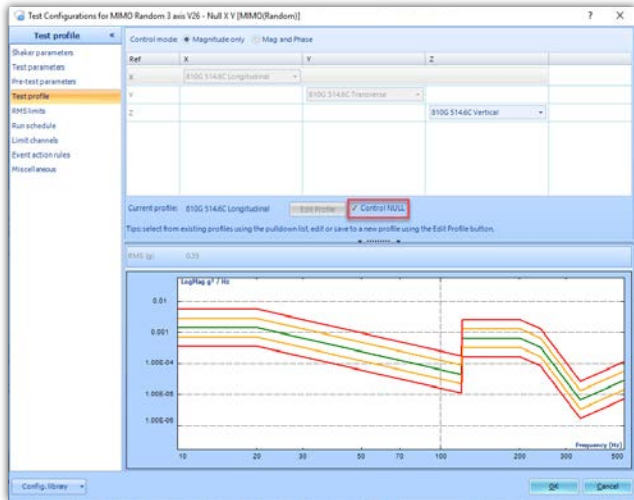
Test Configurations for MIMO Random 3 axis V26 - Null X Y [MIMO(Random)]

? X

Test profile «

Shaker parameters
Test parameters
Pre-test parameters
Test profile
RMS limits
Run schedule
Limit channels
Event action rules
Miscellaneous

Control mode: Magnitude only Mag and Phase

| Ref | X | Y | Z |
|---|---|---|---|
| X | 810G 514.6C Longitudinal | | |
| Y | | 810G 514.6C Transverse | |
| Z | | | 810G 514.6C Vertical |

Current profile: 810G 514.6C Longitudinal Edit Profile ✓ Control NULL

Tips: select from existing profiles using the pulldown list, edit or save to a new profile using the Edit Profile button.

RMS (g) 0.39

LogMag g² / Hz

0.01
0.001
1.00E-04
1.00E-05
1.00E-06

Frequency (Hz)

10 20 30 50 70 100 200 300 500

Config. library

OK Cancel